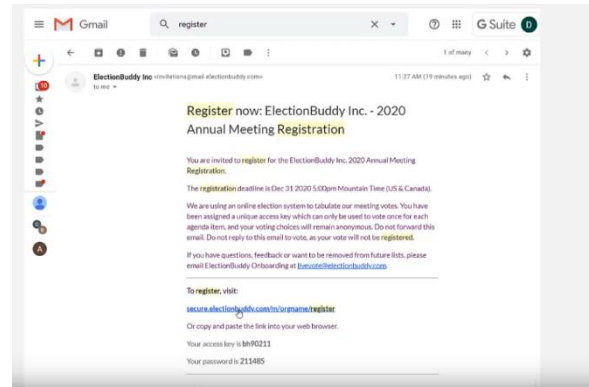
Gmail

register

G Suite D

1 of many

10

A

ElectionBuddy Inc <invitations@mail.electionbuddy.com>
to me

11:27 AM (19 minutes ago)

Register now: ElectionBuddy Inc. - 2020 Annual Meeting Registration

You are invited to register for the ElectionBuddy Inc. 2020 Annual Meeting Registration.

The registration deadline is Dec 31 2020 5:00pm Mountain Time (US & Canada).

We are using an online election system to tabulate our meeting votes. You have been assigned a unique access key which can only be used to vote once for each agenda item, and your voting choices will remain anonymous. Do not forward this email. Do not reply to this email to vote, as your vote will not be registered.

If you have questions, feedback or want to be removed from future lists, please email ElectionBuddy Onboarding at livevote@electionbuddy.com.

To register, visit:

secure.electionbuddy.com/m/orgname/register

Or copy and paste the link into your web browser.

Your access key is bh90211

Your password is 211485